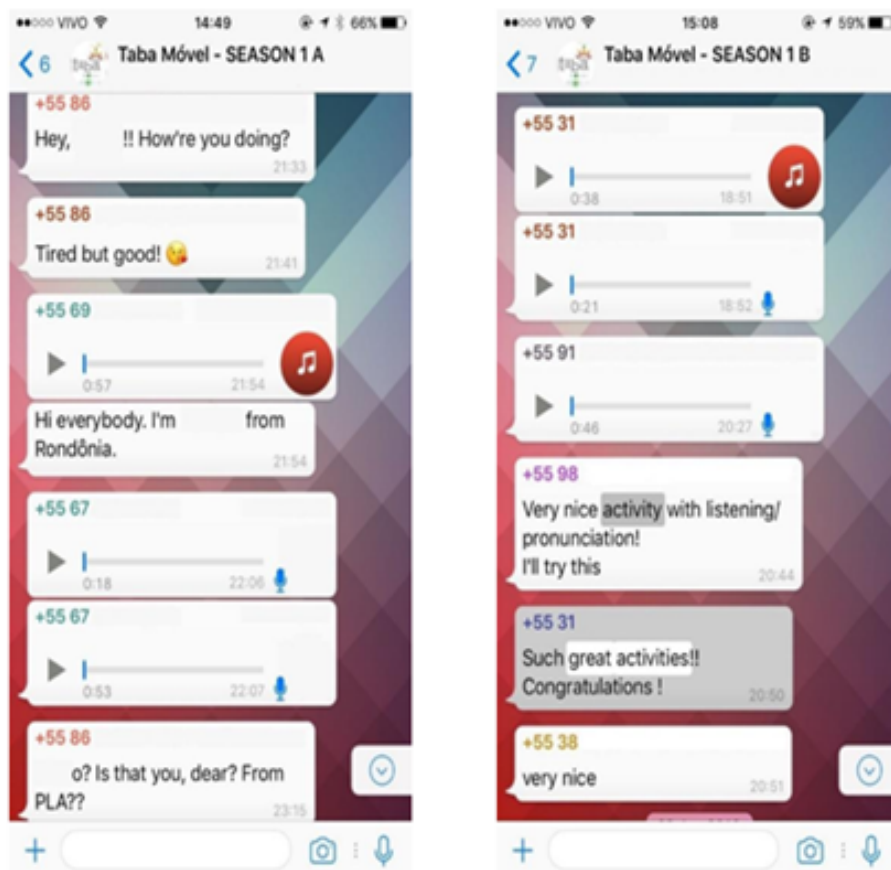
●●○○○ VIVO 14:49 66%

< 6 Taba Móvel - SEASON 1 A

+55 86
Hey, !! How're you doing?
21:33

+55 86
Tired but good! 😘
21:41

+55 69
0:57 21:54

Hi everybody. I'm from Rondônia.
21:54

+55 67
0:18 22:06

+55 67
0:53 22:07

+55 86
o? Is that you, dear? From PLA??
23:15

+

●●○○○ VIVO 15:08 59%

< 7 Taba Móvel - SEASON 1 B

+55 31
0:38 18:51

+55 31
0:21 18:52

+55 91
0:46 20:27

+55 98
Very nice activity with listening/ pronunciation!
I'll try this
20:44

+55 31
Such great activities!!
Congratulations !
20:50

+55 38
very nice
20:51

+